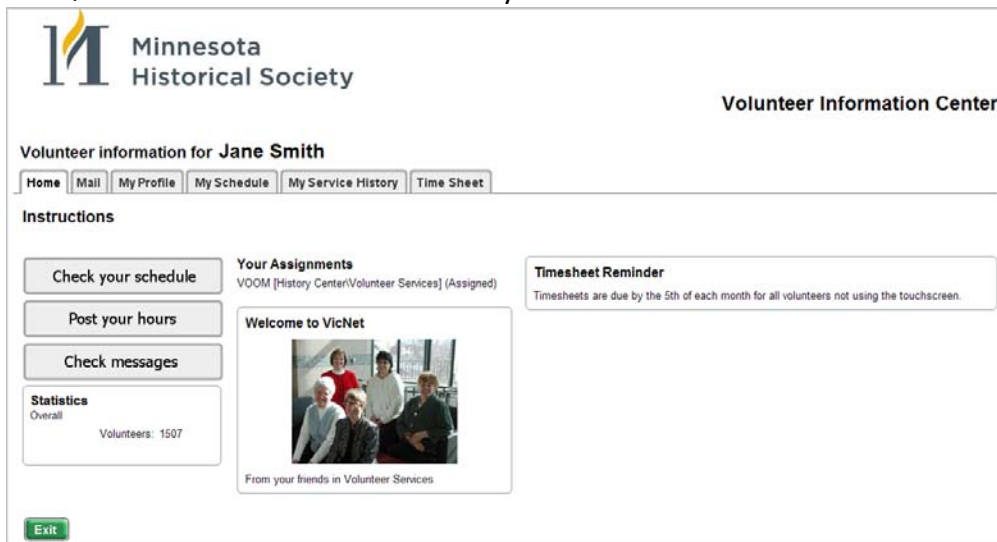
Minnesota Historical Society

Volunteer Information Center

Volunteer information for Jane Smith

Home | Mail | My Profile | My Schedule | My Service History | Time Sheet

Instructions

Check your schedule

Post your hours

Check messages

Statistics
Overall
Volunteers: 1507

Your Assignments
VOOM [History Center\Volunteer Services] (Assigned)

Welcome to VicNet

From your friends in Volunteer Services

Timesheet Reminder
Timesheets are due by the 5th of each month for all volunteers not using the touchscreen.

Exit